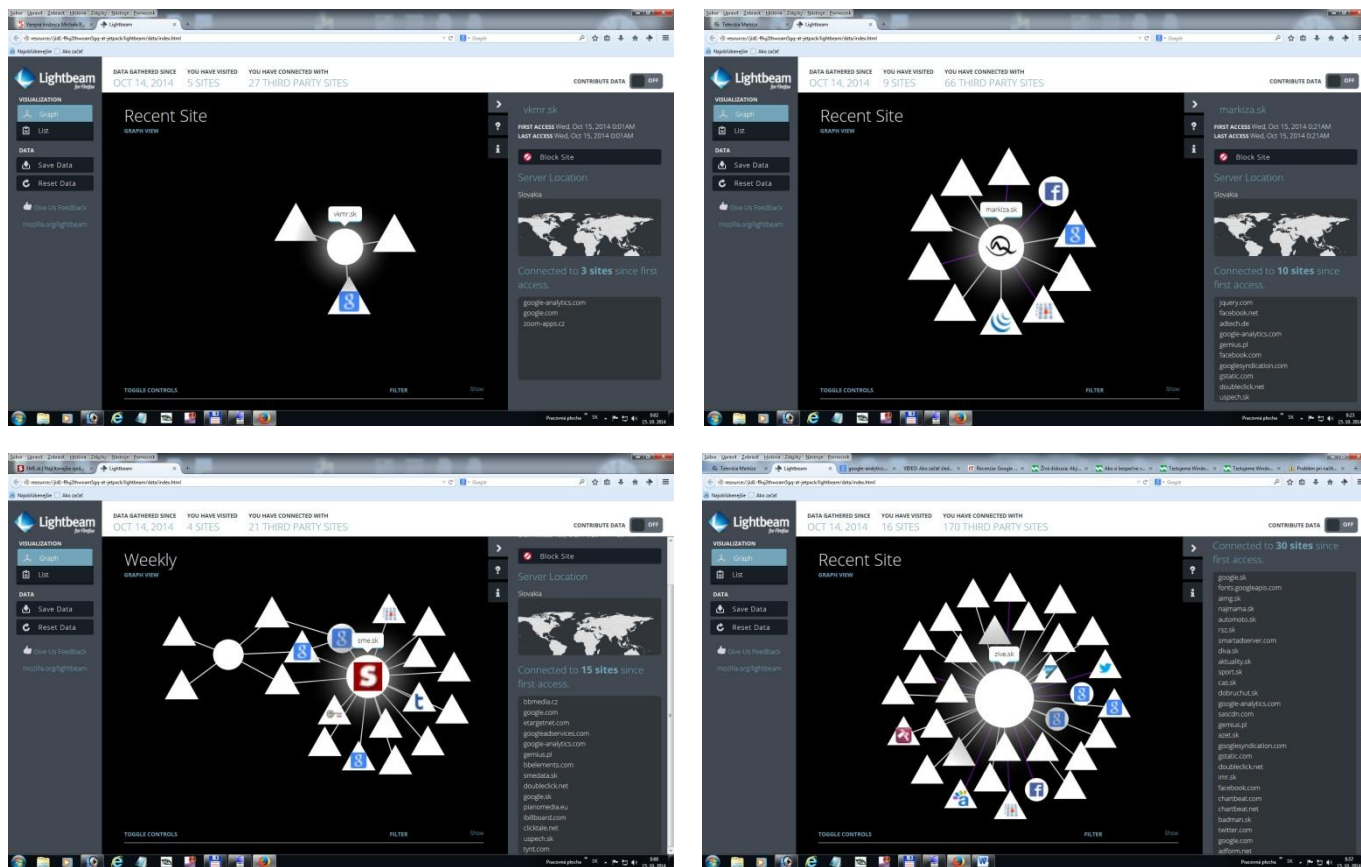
Lightbeam

DATA GATHERED SINCE OCT 14, 2014
YOU HAVE VISITED 5 SITES
YOU HAVE CONNECTED WITH 27 THIRD PARTY SITES
CONTRIBUTE DATA OFF

VISUALIZATION
Graph
List
DATA
Save Data
Reset Data
Give Us Feedback
mozilla.org/lightbeam

Recent Site
GRAPH VIEW

vkmr.sk

vkmr.sk
FIRST ACCESS Wed, Oct 15, 2014 0:01AM
LAST ACCESS Wed, Oct 15, 2014 0:01AM
Block Site
Server Location
Slovakia
Connected to 3 sites since first access.
google-analytics.com
google.com
zoom-apps.cz

TOGGLE CONTROLS
FILTER
Show

Lightbeam

DATA GATHERED SINCE OCT 14, 2014
YOU HAVE VISITED 9 SITES
YOU HAVE CONNECTED WITH 66 THIRD PARTY SITES
CONTRIBUTE DATA OFF

VISUALIZATION
Graph
List
DATA
Save Data
Reset Data
Give Us Feedback
mozilla.org/lightbeam

Recent Site
GRAPH VIEW

markiza.sk

markiza.sk
FIRST ACCESS Wed, Oct 15, 2014 0:21AM
LAST ACCESS Wed, Oct 15, 2014 0:21AM
Block Site
Server Location
Slovakia
Connected to 10 sites since first access.
jquery.com
facebook.net
adtech.de
google-analytics.com
gemius.pl
facebook.com
googlesyndication.com
gstatic.com
doubleclick.net
uspech.sk

TOGGLE CONTROLS
FILTER

Lightbeam

DATA GATHERED SINCE OCT 14, 2014
YOU HAVE VISITED 4 SITES
YOU HAVE CONNECTED WITH 21 THIRD PARTY SITES
CONTRIBUTE DATA OFF

VISUALIZATION
Graph
List
DATA
Save Data
Reset Data
Give Us Feedback
mozilla.org/lightbeam

Weekly
GRAPH VIEW

sme.sk

Block Site
Server Location
Slovakia
Connected to 15 sites since first access.
bbmedia.cz
google.com
etargetnet.com
googleadservices.com
google-analytics.com
gemius.pl
bbelements.com
smedata.sk
doubleclick.net
google.sk
pianomedia.eu
ibillboard.com
clicktale.net
uspech.sk
tynt.com

TOGGLE CONTROLS
FILTER
Show

Lightbeam

DATA GATHERED SINCE OCT 14, 2014
YOU HAVE VISITED 16 SITES
YOU HAVE CONNECTED WITH 170 THIRD PARTY SITES
CONTRIBUTE DATA OFF

VISUALIZATION
Graph
List
DATA
Save Data
Reset Data
Give Us Feedback
mozilla.org/lightbeam

Recent Site
GRAPH VIEW

ziva.sk

Connected to 30 sites since first access.
google.sk
fonts.googleapis.com
aimg.sk
najmama.sk
automoto.sk
rsz.sk
smartadserver.com
diva.sk
aktuality.sk
sport.sk
cas.sk
dobruchut.sk
google-analytics.com
sascdn.com
gemius.pl
azet.sk
googlesyndication.com
gstatic.com
doubleclick.net
imr.sk
facebook.com
chartbeat.com
chartbeat.net
badman.sk
twitter.com
google.com
adform.net

TOGGLE CONTROLS
FILTER
Show